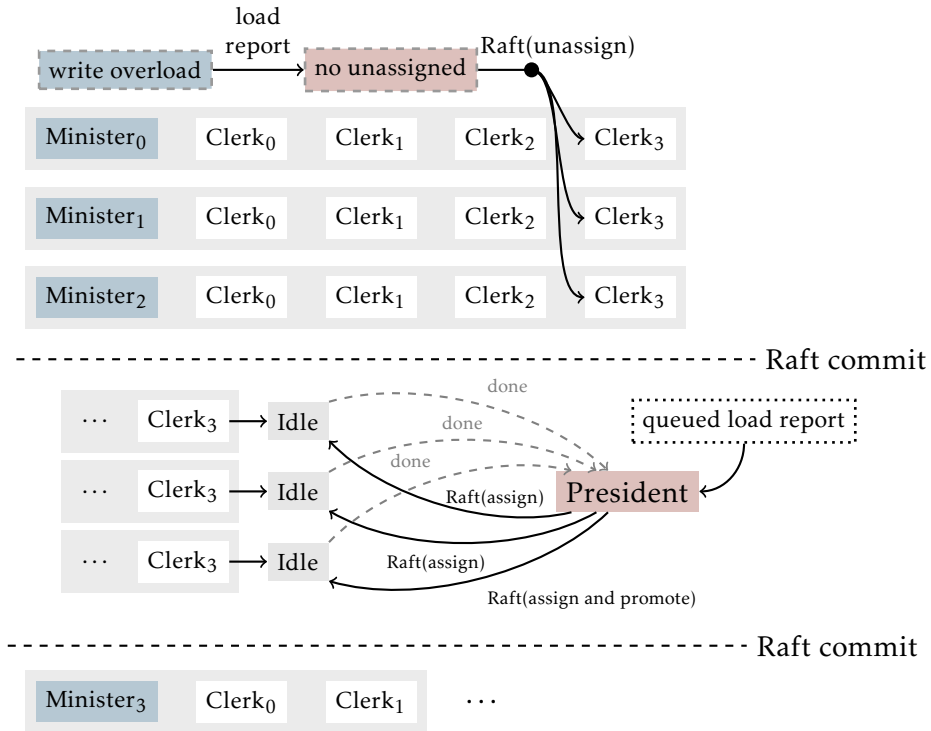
load report

write overload

no unassigned

Raft(unassign)

| Minister$_0$ | Clerk$_0$ | Clerk$_1$ | Clerk$_2$ | Clerk$_3$ |
|---|---|---|---|---|
| Minister$_1$ | Clerk$_0$ | Clerk$_1$ | Clerk$_2$ | Clerk$_3$ |
| Minister$_2$ | Clerk$_0$ | Clerk$_1$ | Clerk$_2$ | Clerk$_3$ |

Raft commit

$\cdots$ Clerk$_3$ → Idle

$\cdots$ Clerk$_3$ → Idle

$\cdots$ Clerk$_3$ → Idle

done

done

done

queued load report

President

Raft(assign)

Raft(assign)

Raft(assign and promote)

Raft commit

| Minister$_3$ | Clerk$_0$ | Clerk$_1$ | $\cdots$ |
|---|---|---|---|